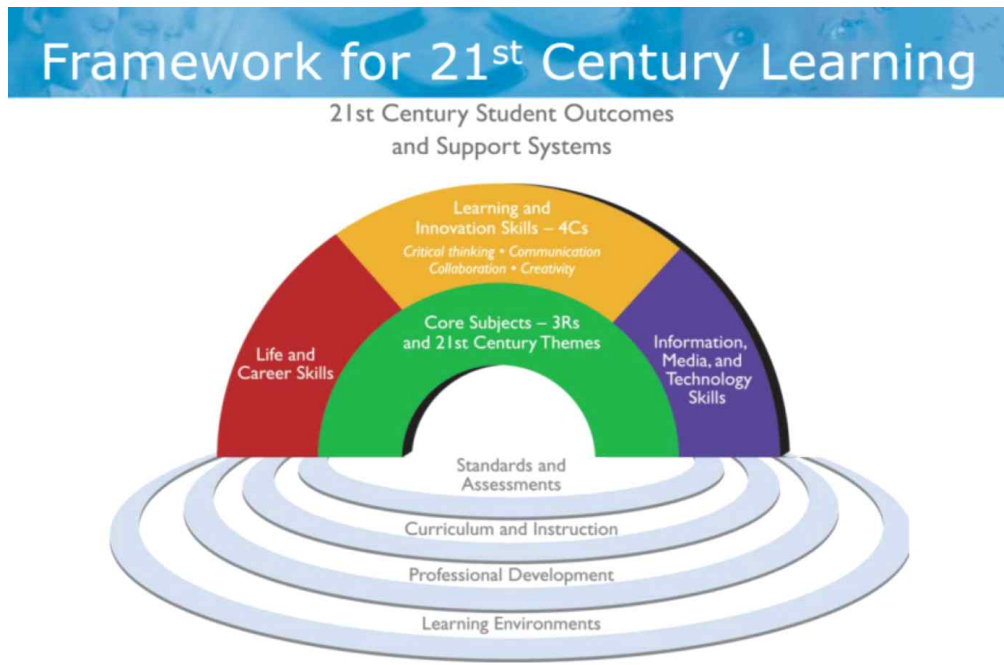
Framework for 21$^{st}$ Century Learning

21st Century Student Outcomes and Support Systems

Learning and Innovation Skills – 4Cs
Critical thinking • Communication
Collaboration • Creativity

Life and Career Skills

Core Subjects – 3Rs and 21st Century Themes

Information, Media, and Technology Skills

Standards and Assessments

Curriculum and Instruction

Professional Development

Learning Environments